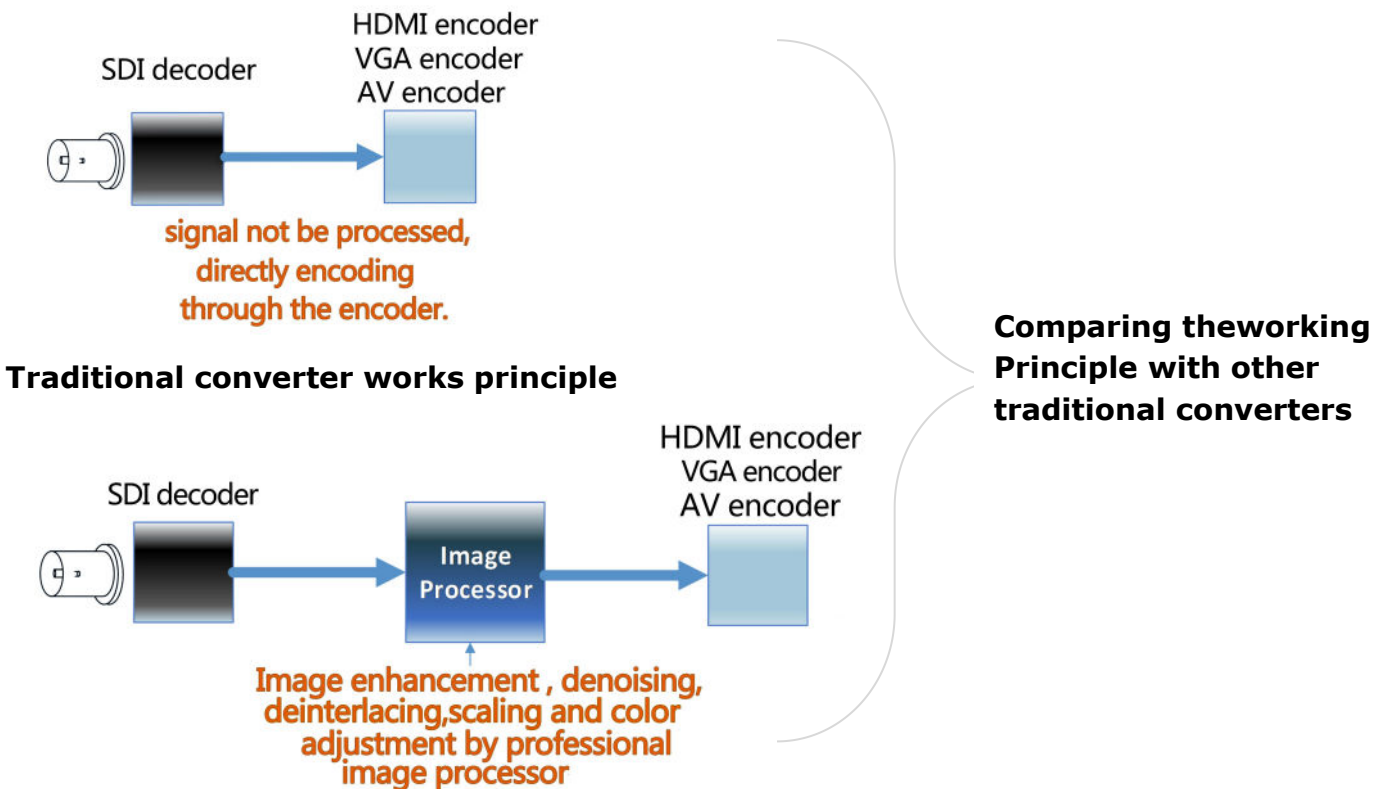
HDMI encoder
VGA encoder
AV encoder

SDI decoder

signal not be processed, directly encoding through the encoder.

Traditional converter works principle

Comparing theworking Principle with other traditional converters

HDMI encoder
VGA encoder
AV encoder

SDI decoder

Image Processor

Image enhancement , denoising, deinterlacing,scaling and color adjustment by professional image processor